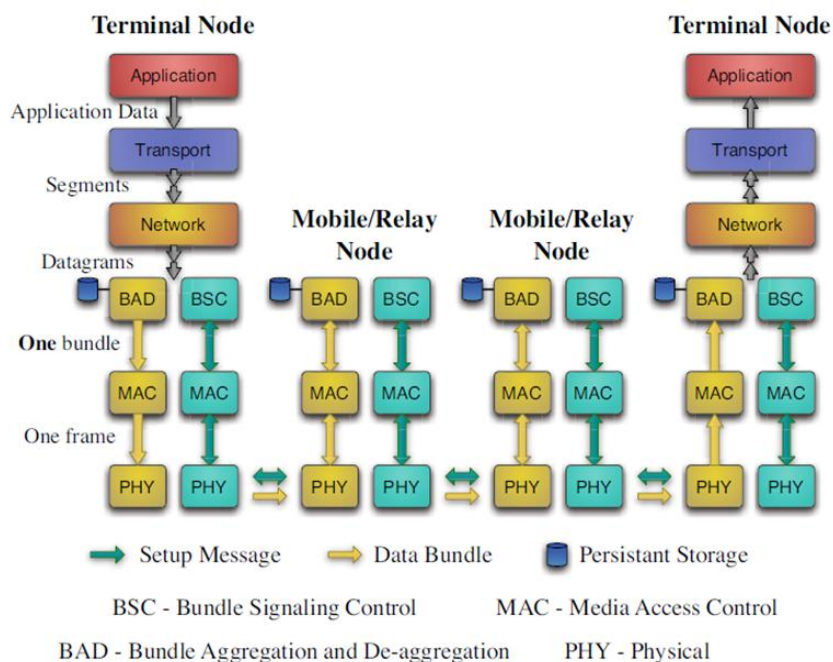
Terminal Node

Application

Application Data

Transport

Segments

Network

Datagrams

BAD BSC

One bundle

MAC MAC

One frame

PHY PHY

Mobile/Relay Node

BAD BSC

MAC MAC

PHY PHY

Mobile/Relay Node

BAD BSC

MAC MAC

PHY PHY

Terminal Node

Application

Transport

Network

BAD BSC

MAC MAC

PHY PHY

Setup Message Data Bundle Persistant Storage

BSC - Bundle Signaling Control MAC - Media Access Control

BAD - Bundle Aggregation and De-aggregation PHY - Physical